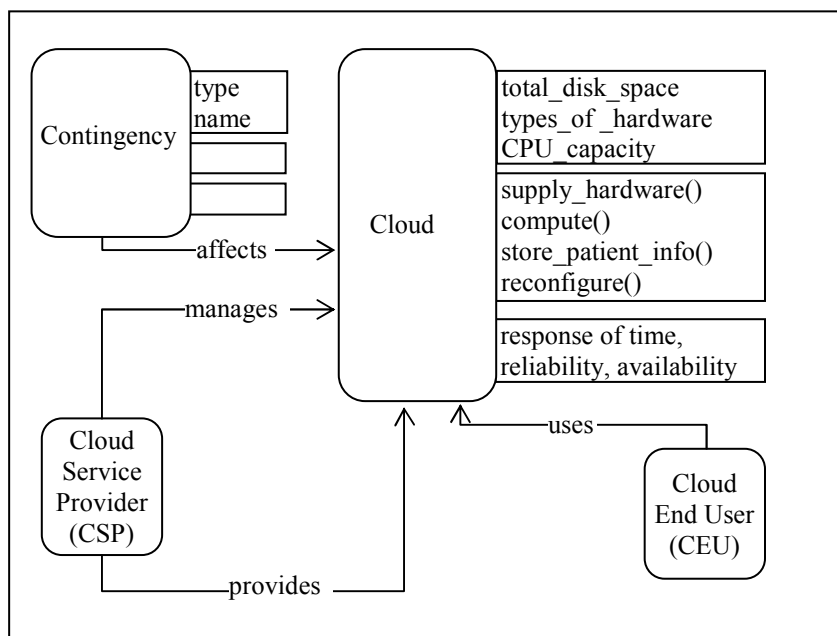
Contingency

type
name

affects

manages

Cloud

total_disk_space
types_of _hardware
CPU_capacity

supply_hardware()
compute()
store_patient_info()
reconfigure()

response of time, reliability, availability

Cloud Service Provider (CSP)

uses

Cloud End User (CEU)

provides